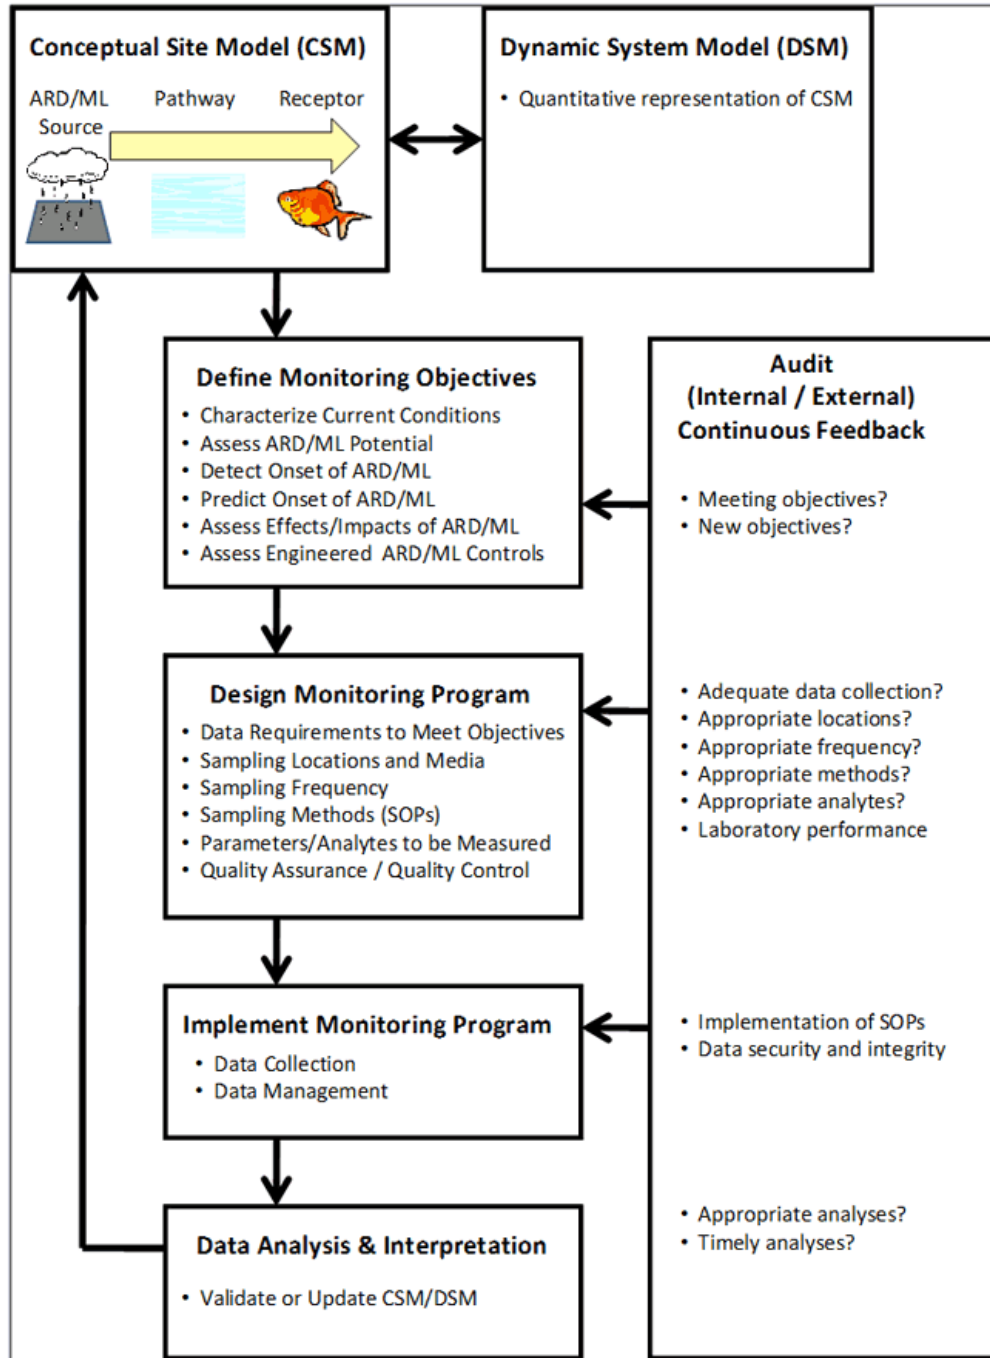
Conceptual Site Model (CSM)

ARD/ML Source

Pathway

Receptor

Dynamic System Model (DSM)

• Quantitative representation of CSM

Define Monitoring Objectives

• Characterize Current Conditions
• Assess ARD/ML Potential
• Detect Onset of ARD/ML
• Predict Onset of ARD/ML
• Assess Effects/Impacts of ARD/ML
• Assess Engineered ARD/ML Controls

Audit
(Internal / External)
Continuous Feedback

• Meeting objectives?
• New objectives?

Design Monitoring Program

• Data Requirements to Meet Objectives
• Sampling Locations and Media
• Sampling Frequency
• Sampling Methods (SOPs)
• Parameters/Analytes to be Measured
• Quality Assurance / Quality Control

• Adequate data collection?
• Appropriate locations?
• Appropriate frequency?
• Appropriate methods?
• Appropriate analytes?
• Laboratory performance

Implement Monitoring Program

• Data Collection
• Data Management

• Implementation of SOPs
• Data security and integrity

Data Analysis & Interpretation

• Validate or Update CSM/DSM

• Appropriate analyses?
• Timely analyses?